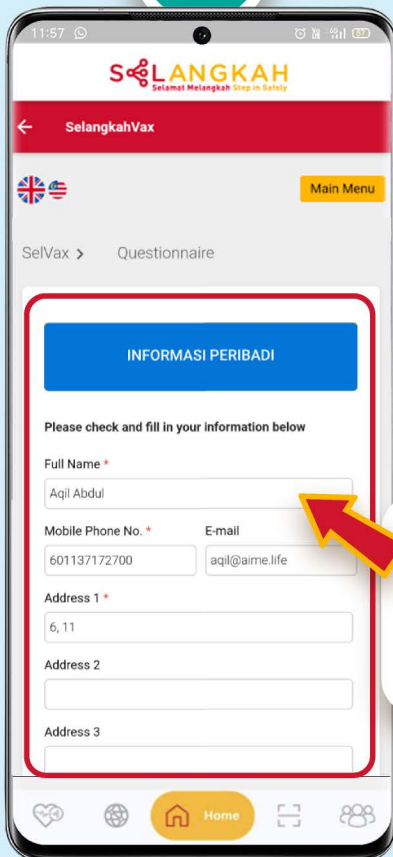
11:57

SELANGKAH
Selamat Melangkah Step in Safely

SelangkahVax

Main Menu

SelVax > Questionnaire

INFORMASI PERIBADI

Please check and fill in your information below

Full Name *
Aqil Abdul

Mobile Phone No. *
601137172700

E-mail
aqil@aime.life

Address 1 *
6, 11

Address 2

Address 3

Home